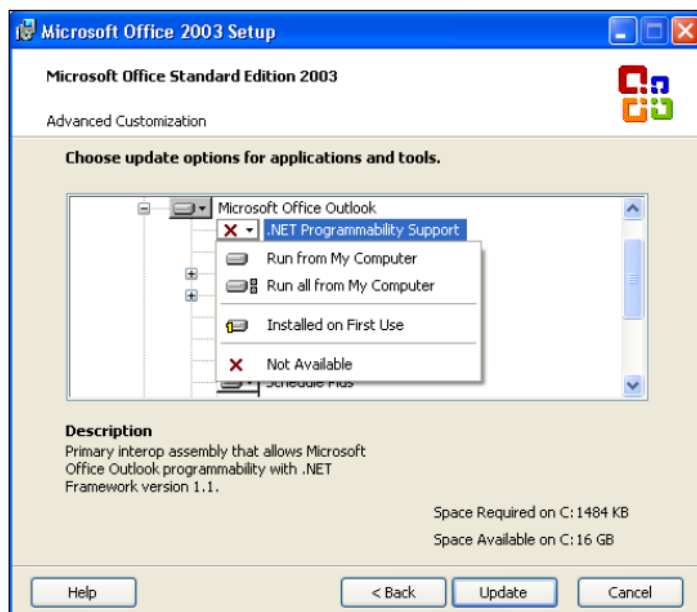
Microsoft Office 2003 Setup

Microsoft Office Standard Edition 2003

Advanced Customization

Choose update options for applications and tools.

Microsoft Office Outlook
.NET Programmability Support
Run from My Computer
Run all from My Computer
Installed on First Use
Not Available
Schedule Plus

Description
Primary interop assembly that allows Microsoft Office Outlook programmability with .NET Framework version 1.1.

Space Required on C: 1484 KB
Space Available on C: 16 GB

Help
< Back
Update
Cancel